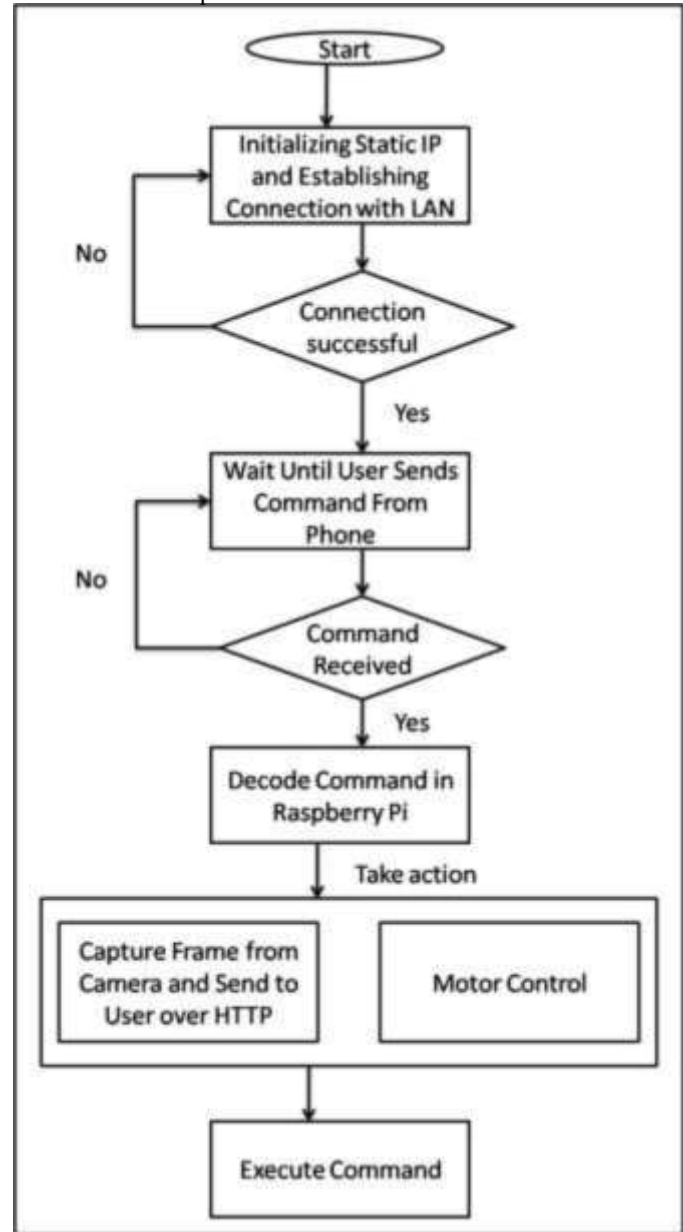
Start

Initializing Static IP and Establishing Connection with LAN

No

Connection successful

Yes

Wait Until User Sends Command From Phone

No

Command Received

Yes

Decode Command in Raspberry Pi

Take action

Capture Frame from Camera and Send to User over HTTP

Motor Control

Execute Command